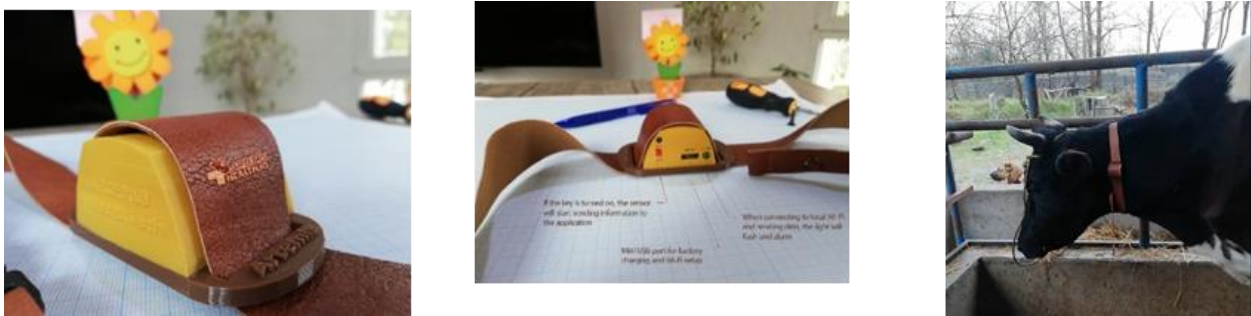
If the key is turned on, the sensor will start sending information to the application

When connecting to local Wi-Fi and sending data, the light will flash (and alarm)

Mini USB port for battery charging and Wi-Fi setup